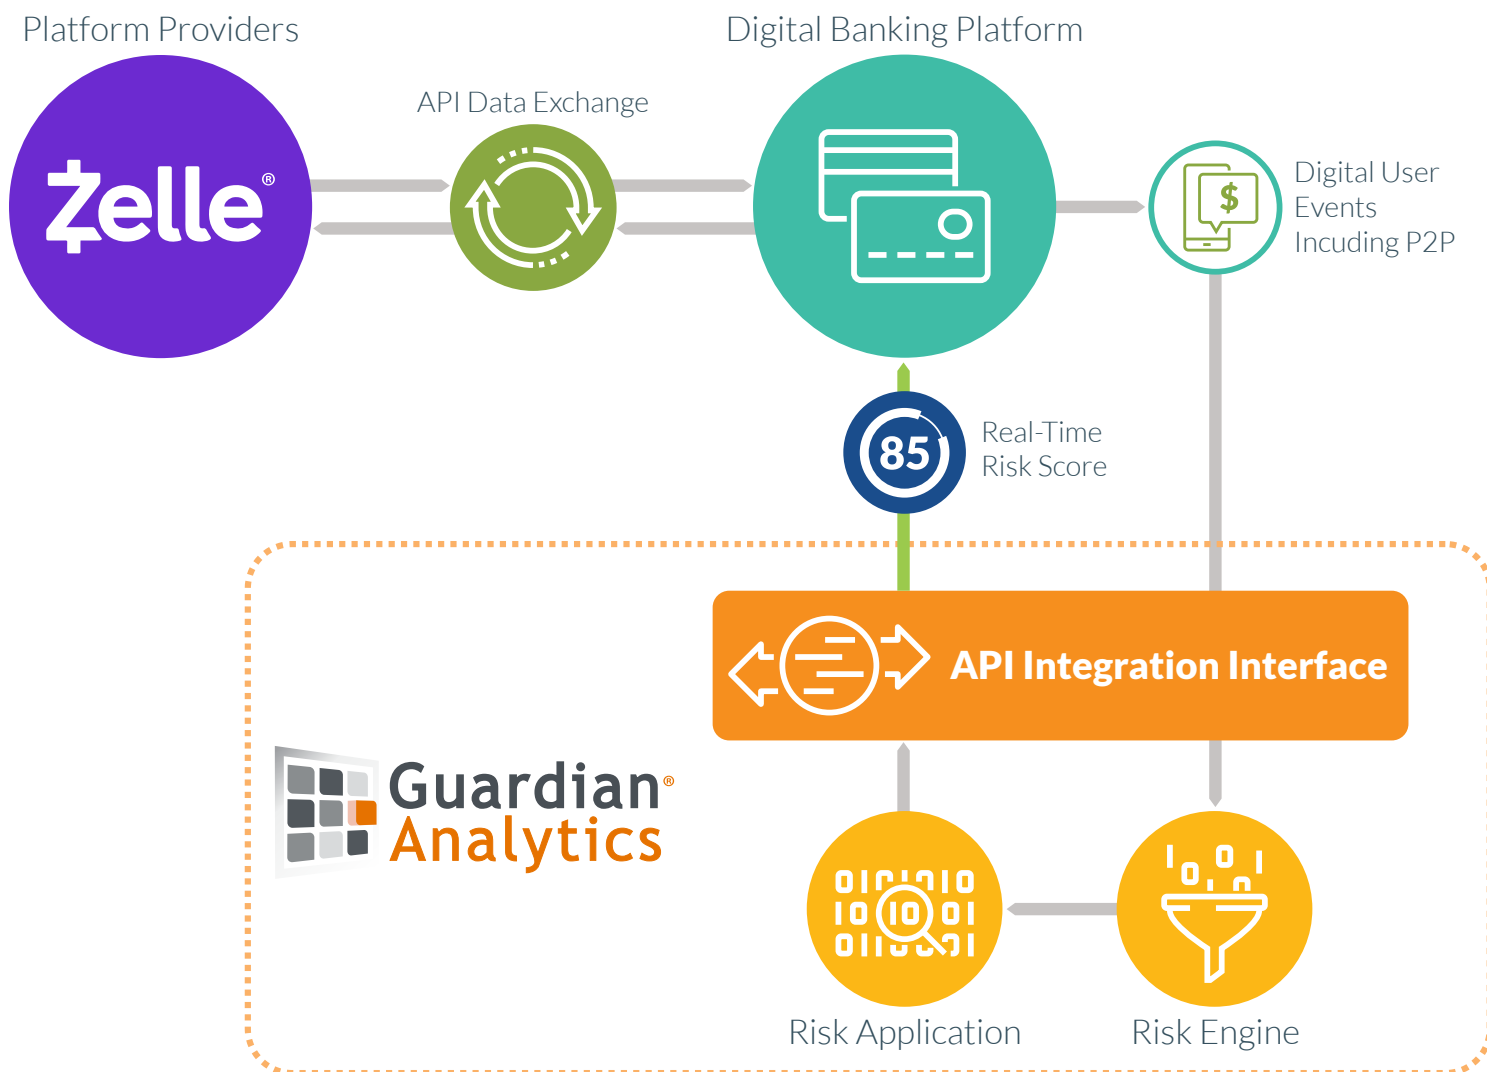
Platform Providers

Digital Banking Platform

API Data Exchange

Zelle®

$

Digital User Events Incuding P2P

85

Real-Time Risk Score

API Integration Interface

Guardian® Analytics

Risk Application

Risk Engine